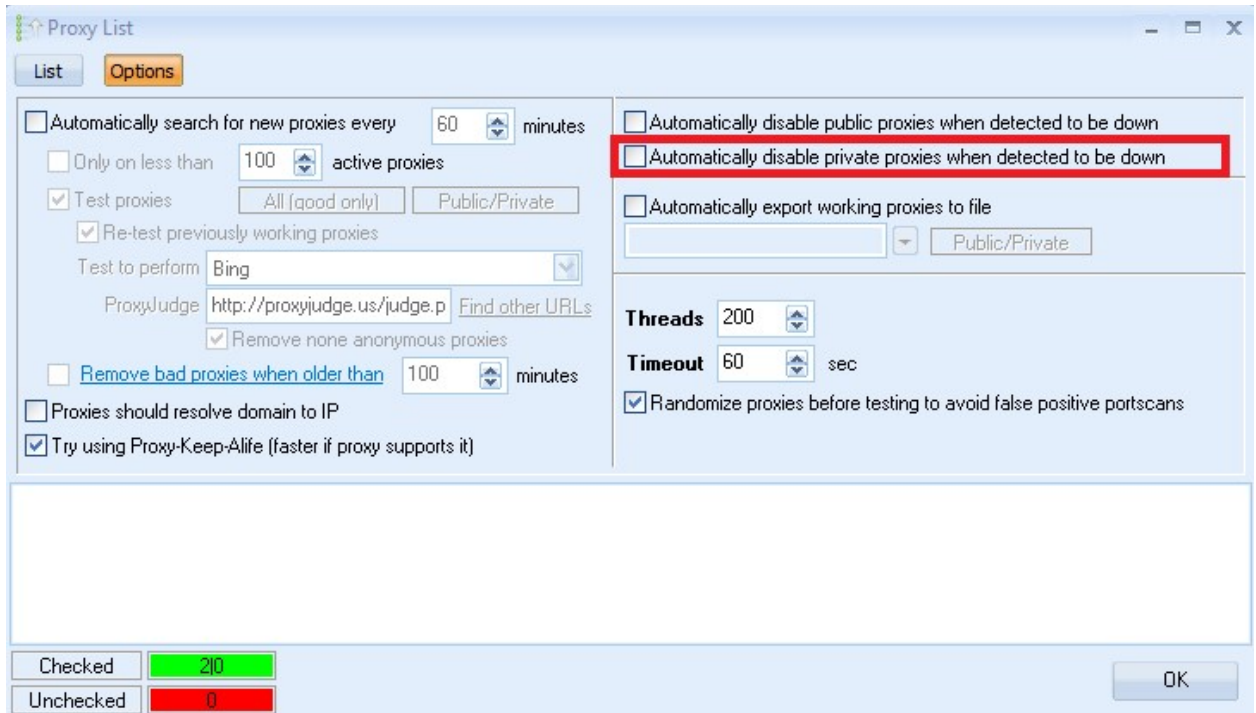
Proxy List

List Options

Automatically search for new proxies every 60 minutes

Only on less than 100 active proxies

Test proxies All (good only) Public/Private

Re-test previously working proxies

Test to perform Bing

ProxyJudge http://proxyjudge.us/judge.p Find other URLs

Remove none anonymous proxies

Remove bad proxies when older than 100 minutes

Proxies should resolve domain to IP

Try using Proxy-Keep-Alife (faster if proxy supports it)

Automatically disable public proxies when detected to be down

Automatically disable private proxies when detected to be down

Automatically export working proxies to file

Public/Private

Threads 200

Timeout 60 sec

Randomize proxies before testing to avoid false positive portscans

Checked 2|0

Unchecked 0

OK